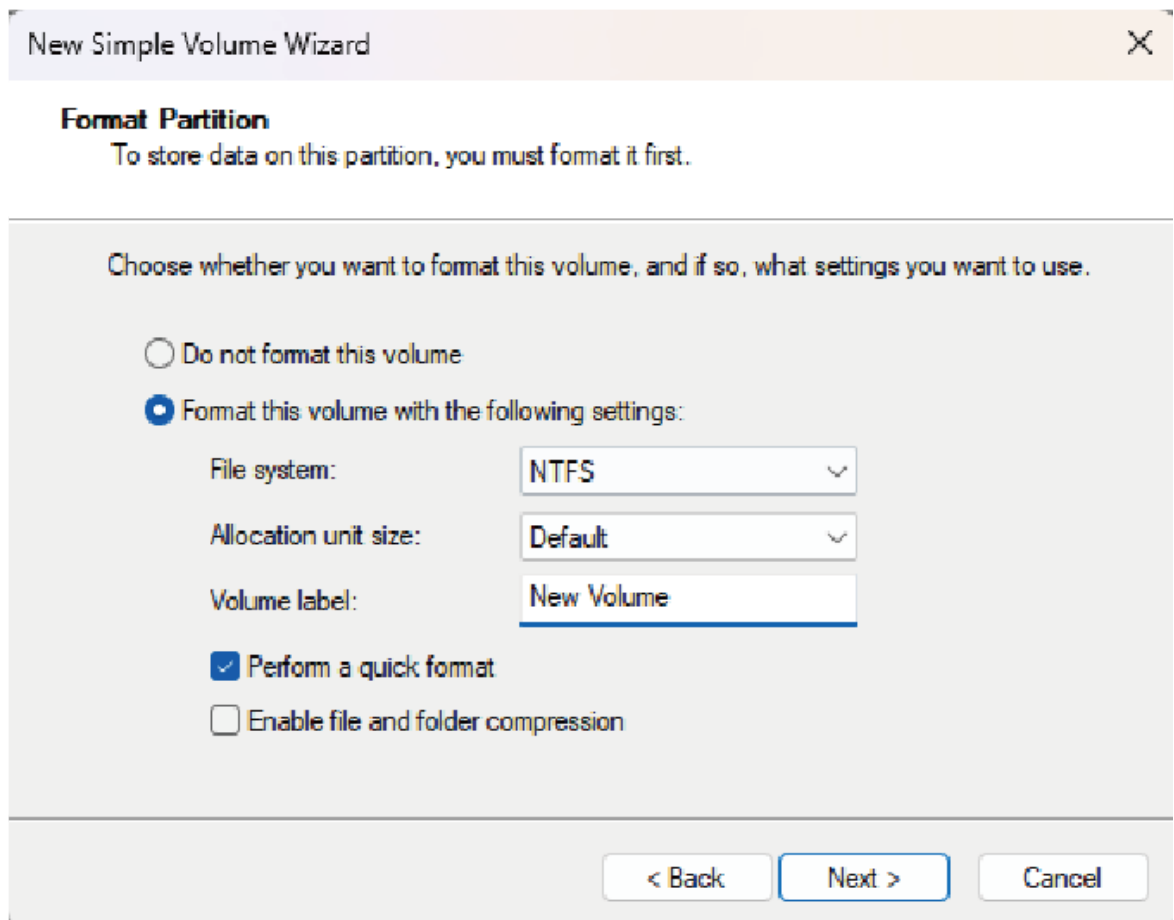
New Simple Volume Wizard

Format Partition
To store data on this partition, you must format it first.

Choose whether you want to format this volume, and if so, what settings you want to use.

Do not format this volume

Format this volume with the following settings:

File system: NTFS

Allocation unit size: Default

Volume label: New Volume

Perform a quick format

Enable file and folder compression

< Back Next > Cancel